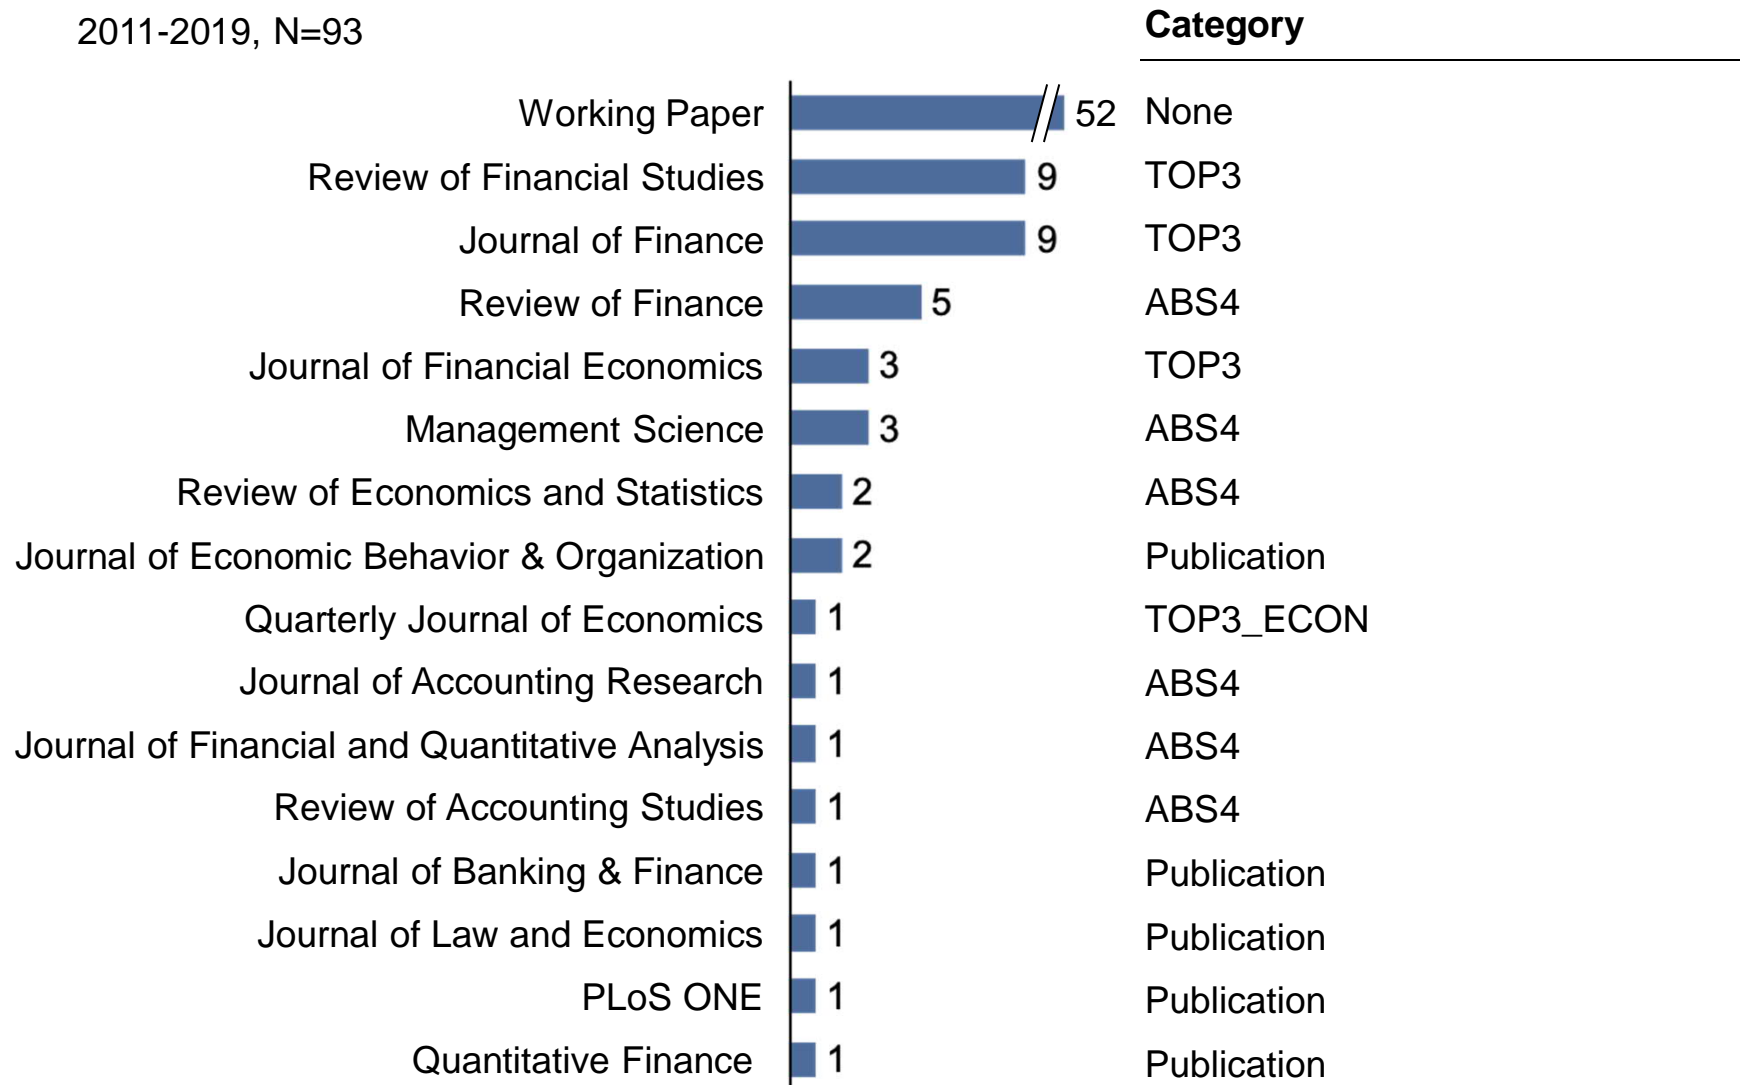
2011-2019, N=93

| | | Category |
|---|---|---|
| Working Paper | 52 | None |
| Review of Financial Studies | 9 | TOP3 |
| Journal of Finance | 9 | TOP3 |
| Review of Finance | 5 | ABS4 |
| Journal of Financial Economics | 3 | TOP3 |
| Management Science | 3 | ABS4 |
| Review of Economics and Statistics | 2 | ABS4 |
| Journal of Economic Behavior & Organization | 2 | Publication |
| Quarterly Journal of Economics | 1 | TOP3_ECON |
| Journal of Accounting Research | 1 | ABS4 |
| Journal of Financial and Quantitative Analysis | 1 | ABS4 |
| Review of Accounting Studies | 1 | ABS4 |
| Journal of Banking & Finance | 1 | Publication |
| Journal of Law and Economics | 1 | Publication |
| PLoS ONE | 1 | Publication |
| Quantitative Finance | 1 | Publication |